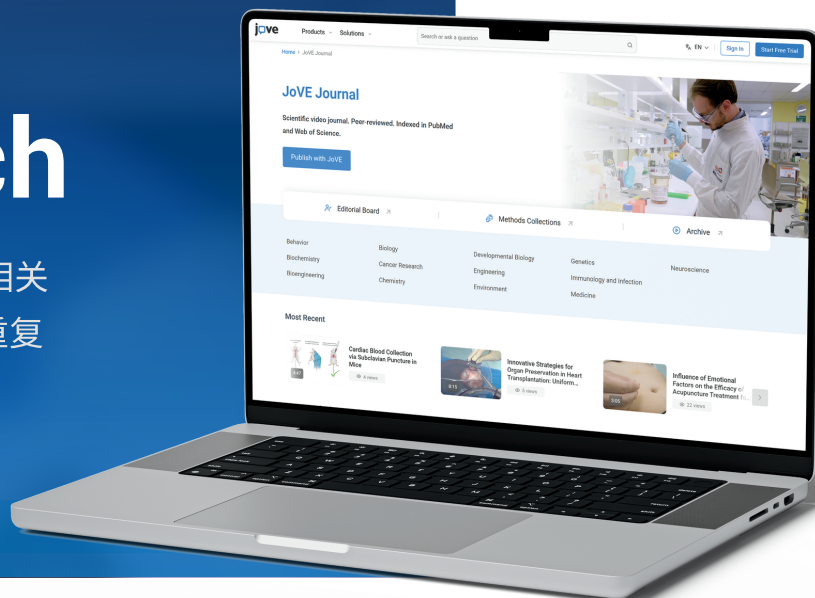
ch

相关

重复

jove Products Solutions Search or ask a question EN Sign In Start Free Trial

Home > JoVE Journal

JoVE Journal

Scientific video journal. Peer-reviewed. Indexed in PubMed and Web of Science.

Publish with JoVE

Editorial Board

Methods Collections

Archive

Behavior
Biochemistry
Bioengineering
Biology
Cancer Research
Chemistry
Developmental Biology
Engineering
Environment
Genetics
Immunology and Infection
Medicine
Neuroscience

Most Recent

Cardiac Blood Collection via Subclavian Puncture in Mice
8 views

Innovative Strategies for Organ Preservation in Heart Transplantation: Uniform...
8:15
0 views

Influence of Emotional Factors on the Efficacy of Acupuncture Treatment f...
9:05
22 views